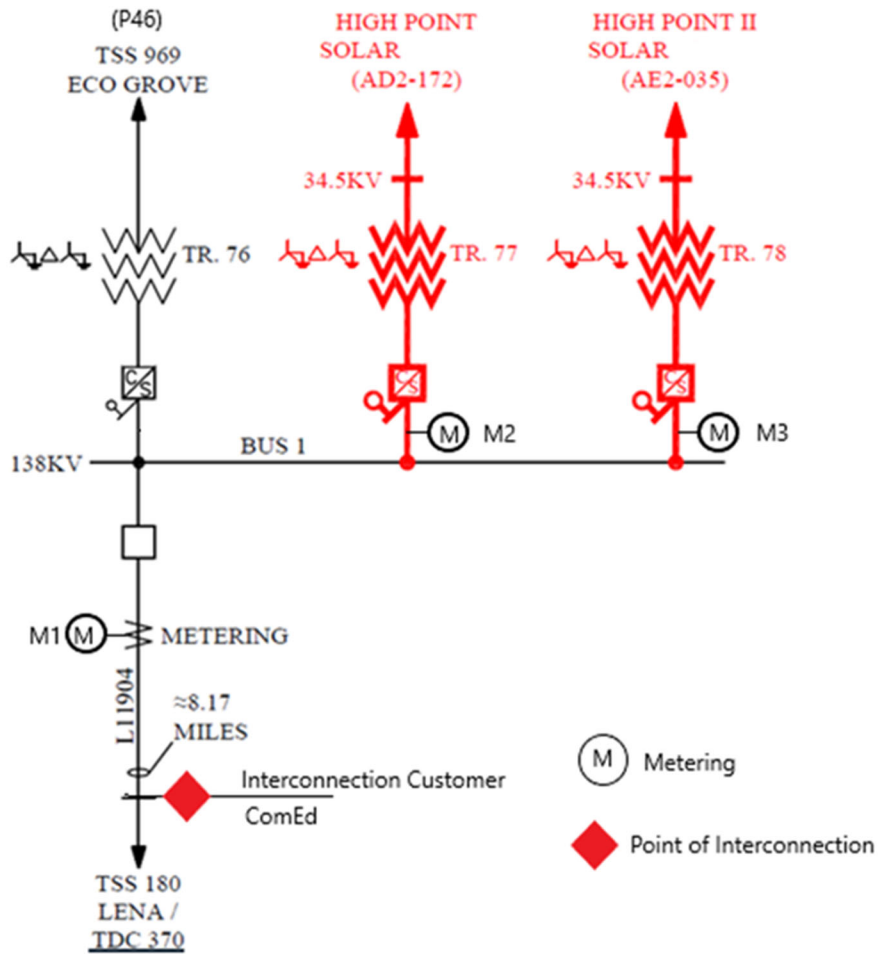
(P46)
TSS 969
ECO GROVE

HIGH POINT
SOLAR
(AD2-172)

HIGH POINT II
SOLAR
(AE2-035)

34.5KV

34.5KV

TR. 76

TR. 77

TR. 78

CS

M

M2

M

M3

138KV

BUS 1

M1

M

METERING

L11904

≈8.17
MILES

Interconnection Customer

ComEd

TSS 180
LENA /
TDC 370

M

Metering

Point of Interconnection